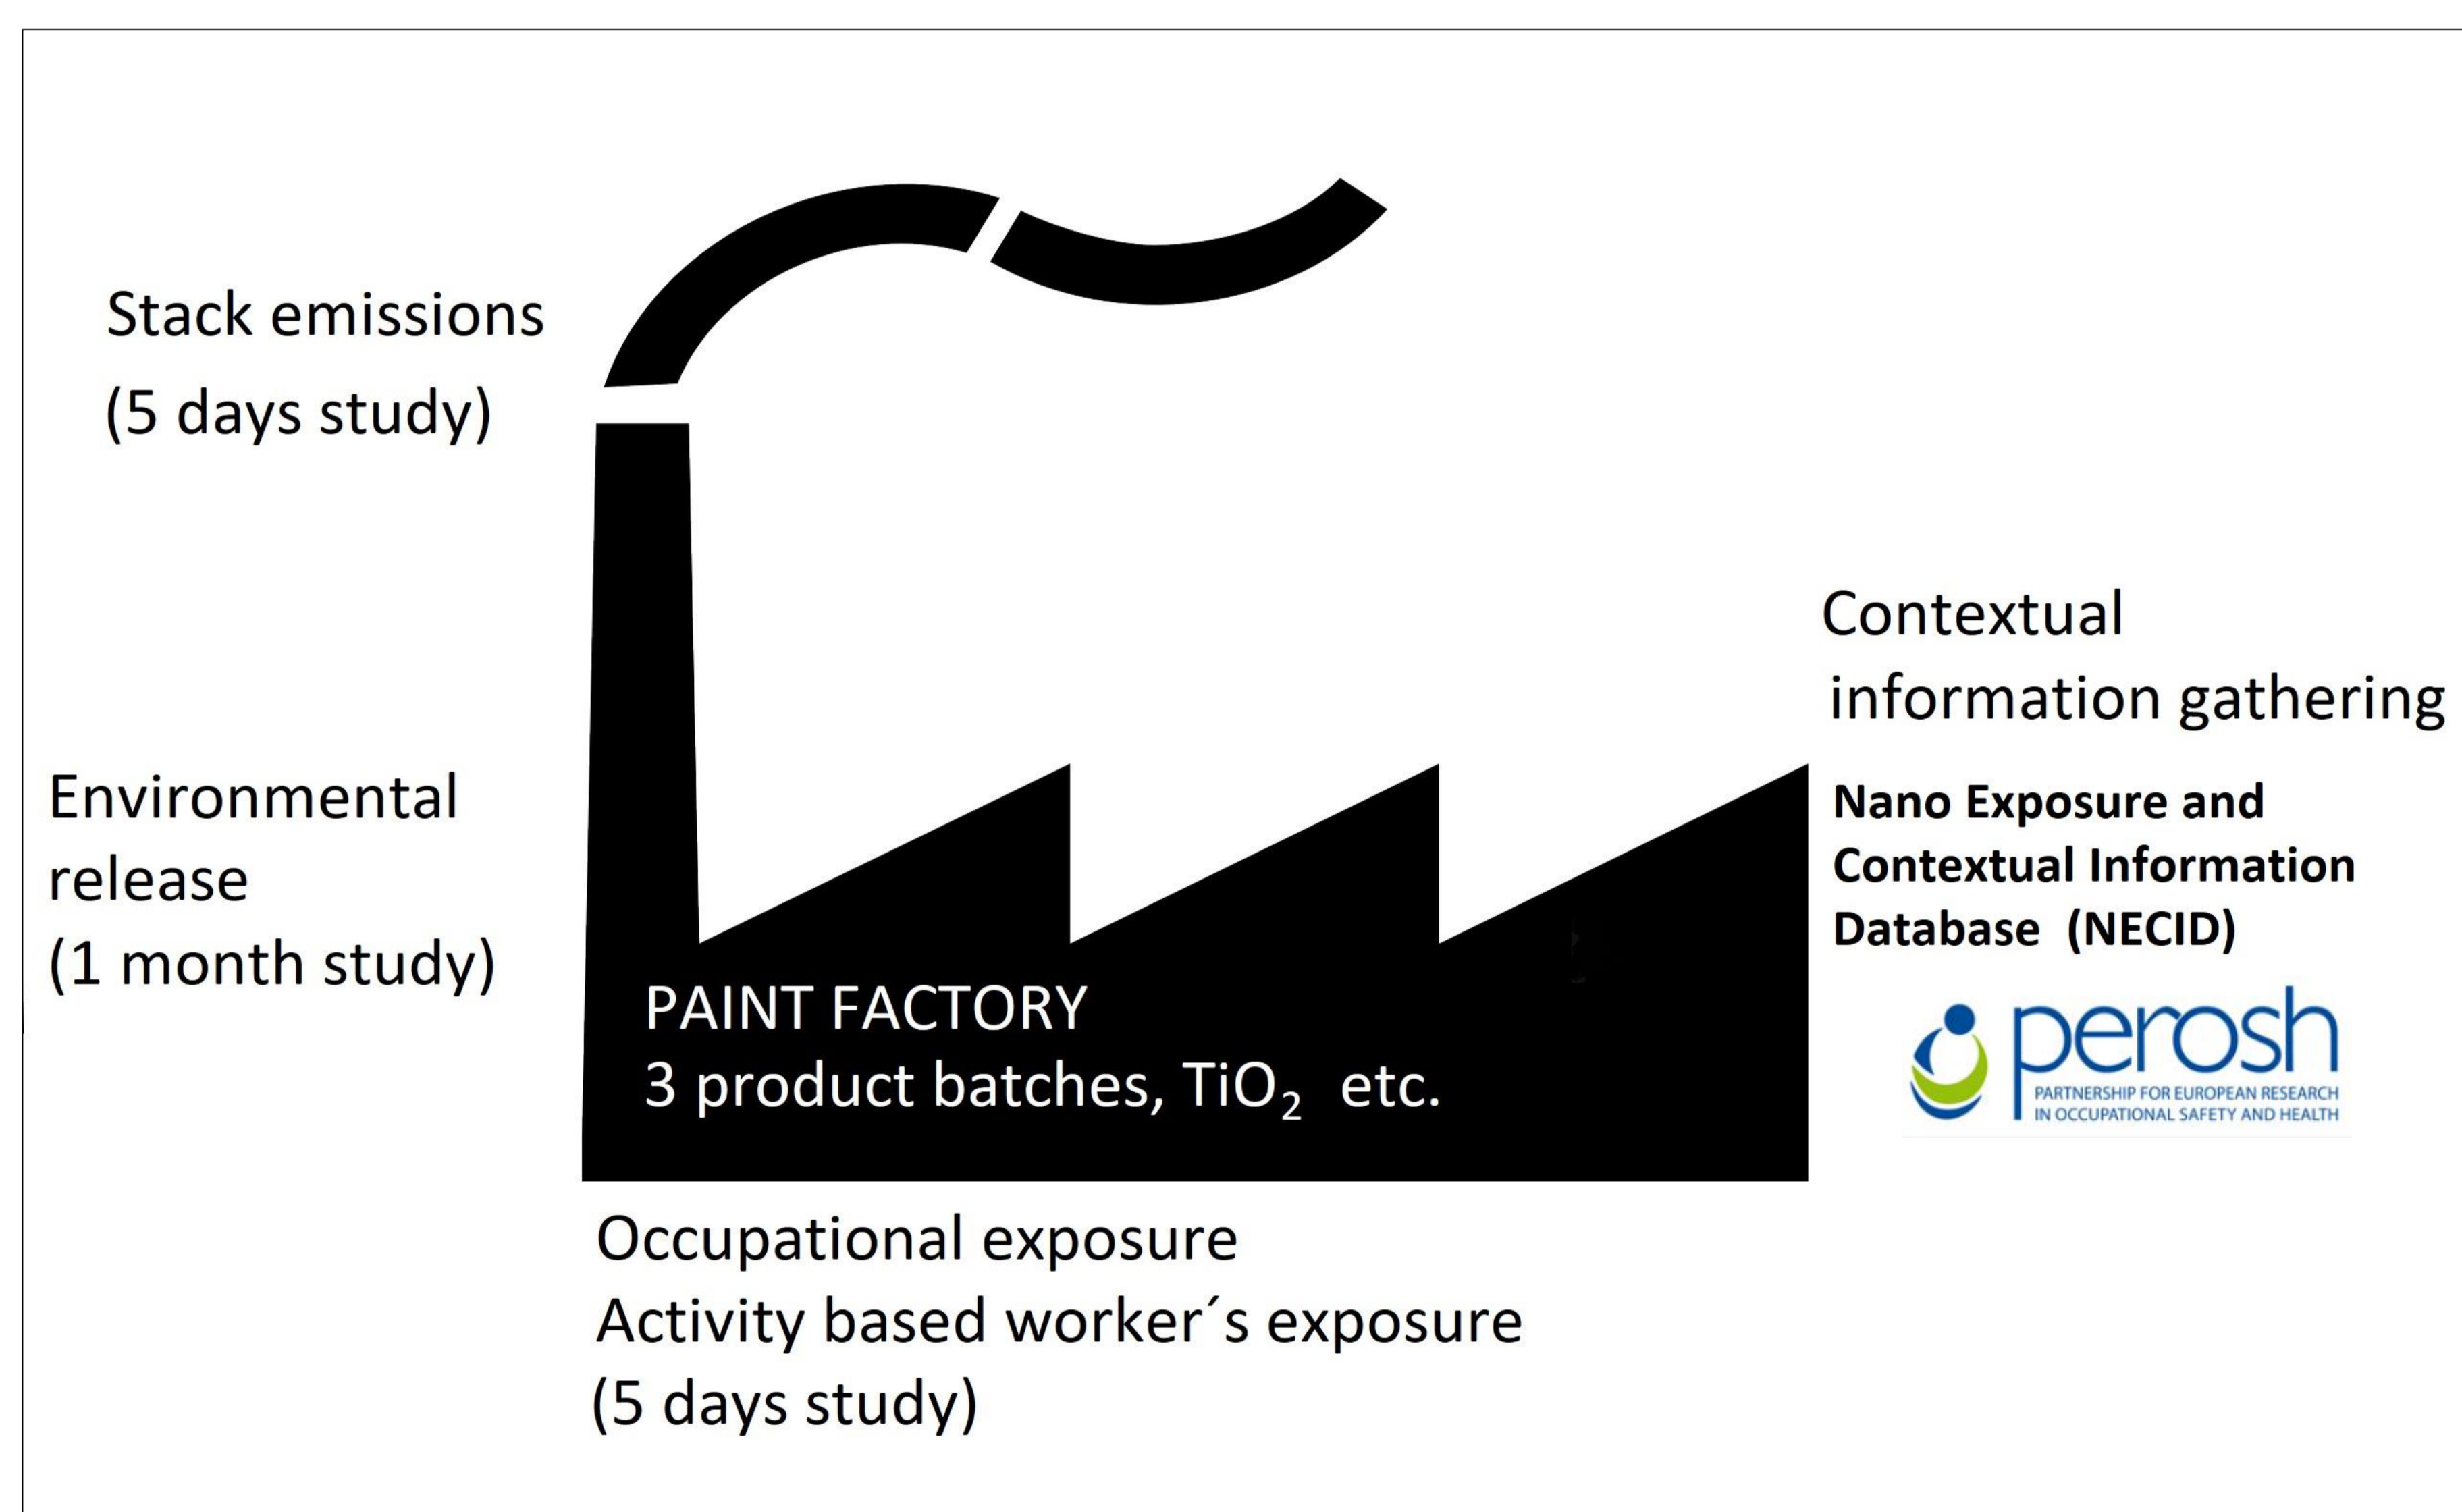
Stack emissions
(5 days study)

Environmental release
(1 month study)

PAINT FACTORY
3 product batches, $TiO_2$ etc.

Contextual information gathering

**Nano Exposure and Contextual Information Database (NECID)**

perosh
PARTNERSHIP FOR EUROPEAN RESEARCH IN OCCUPATIONAL SAFETY AND HEALTH

Occupational exposure
Activity based worker´s exposure
(5 days study)